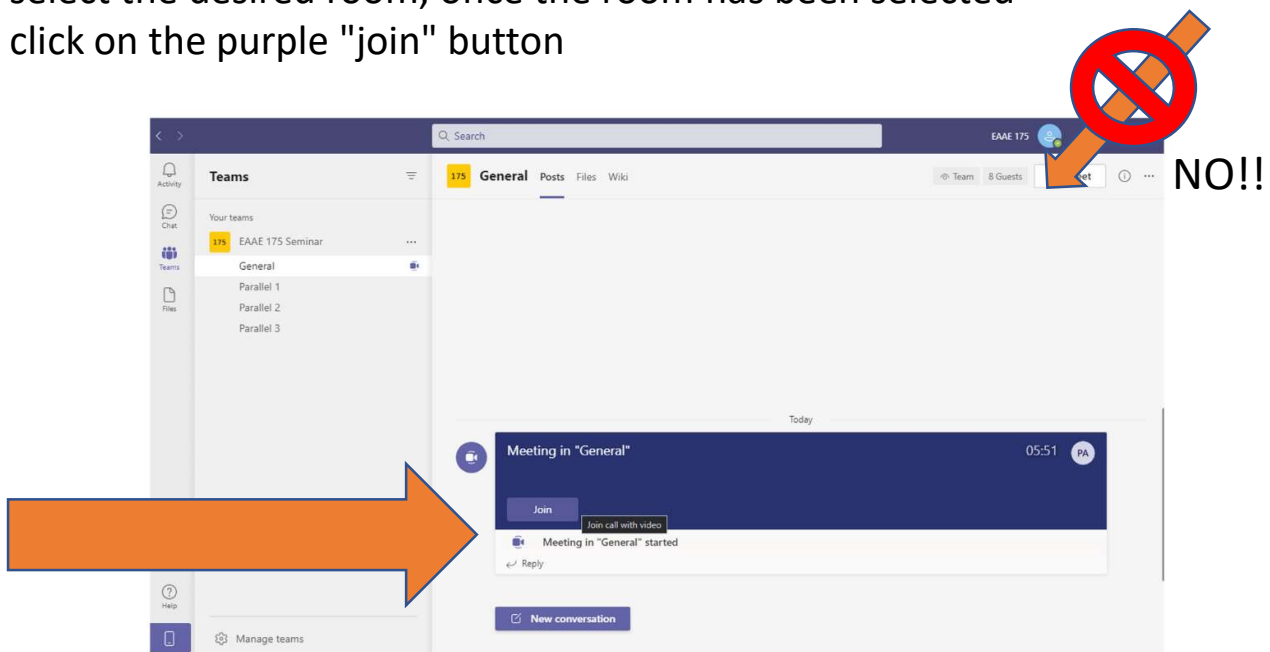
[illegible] the desired room, once the room has been selected click on the purple "join" button

NO!!

Search

EAAE 175

Activity

Chat

Teams

Files

Teams

Your teams

175 EAAE 175 Seminar ...

General

Parallel 1

Parallel 2

Parallel 3

175 General Posts Files Wiki

Team 8 Guests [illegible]et

Today

Meeting in "General"

05:51 PA

Join

Join call with video

Meeting in "General" started

Reply

New conversation

Help

Manage teams